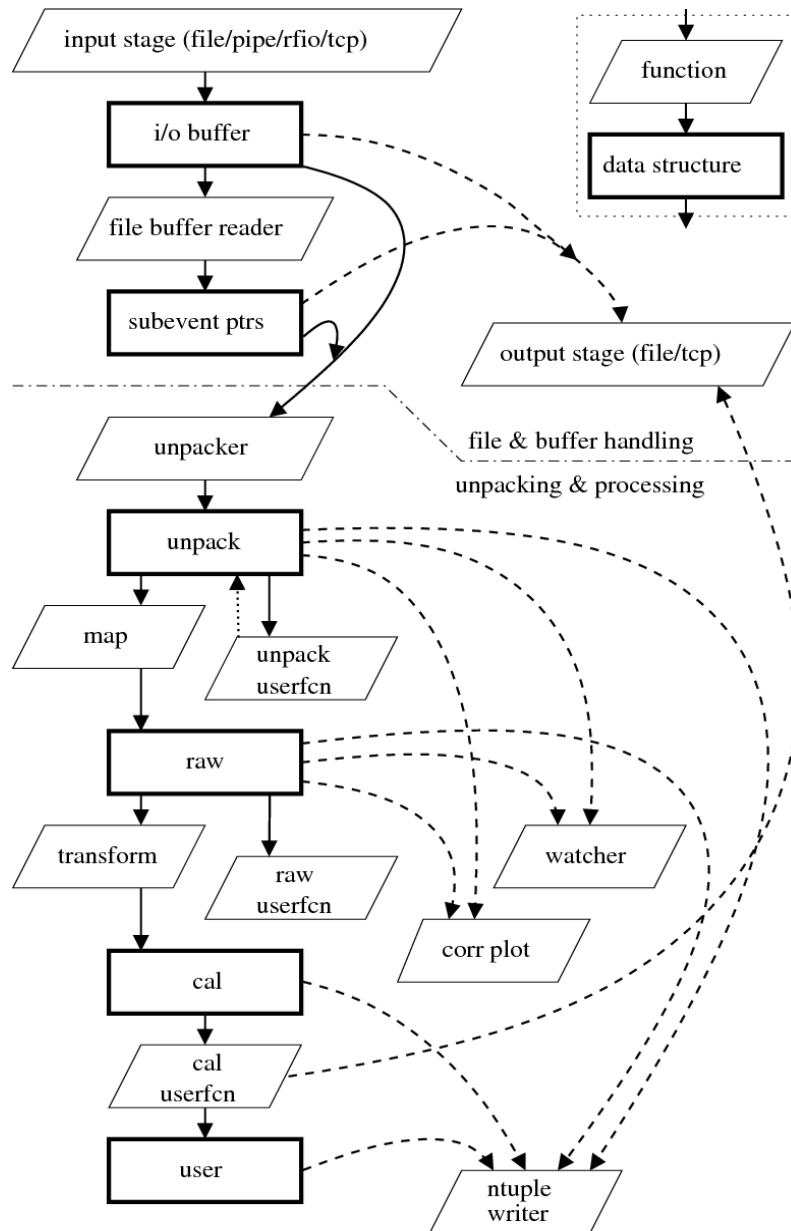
input stage (file/pipe/rfio/tcp)

i/o buffer

file buffer reader

subevent ptrs

function

data structure

output stage (file/tcp)

file & buffer handling

unpacking & processing

unpacker

unpack

map

unpack userfcn

raw

transform

raw userfcn

watcher

corr plot

cal

cal userfcn

user

ntuple writer